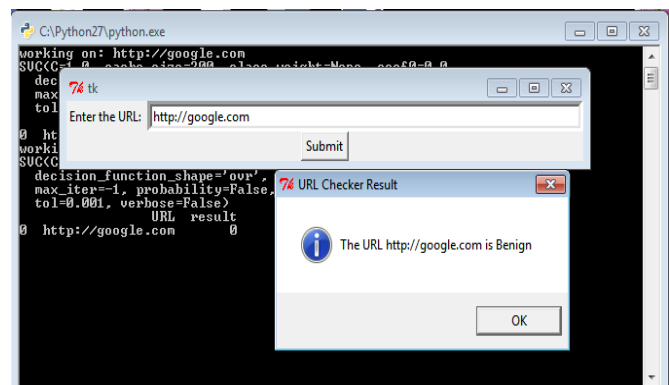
C:\Python27\python.exe

working on: http://google.com
SVC(C=1.0, cache_size=200, class_weight=None, coef0=0.0,
dec
max
tol
0 ht
worki
SVC(C
decision_function_shape='ovr',
max_iter=-1, probability=False,
tol=0.001, verbose=False)
URL result
0 http://google.com 0

tk
Enter the URL: http://google.com
Submit

URL Checker Result
The URL http://google.com is Benign
OK